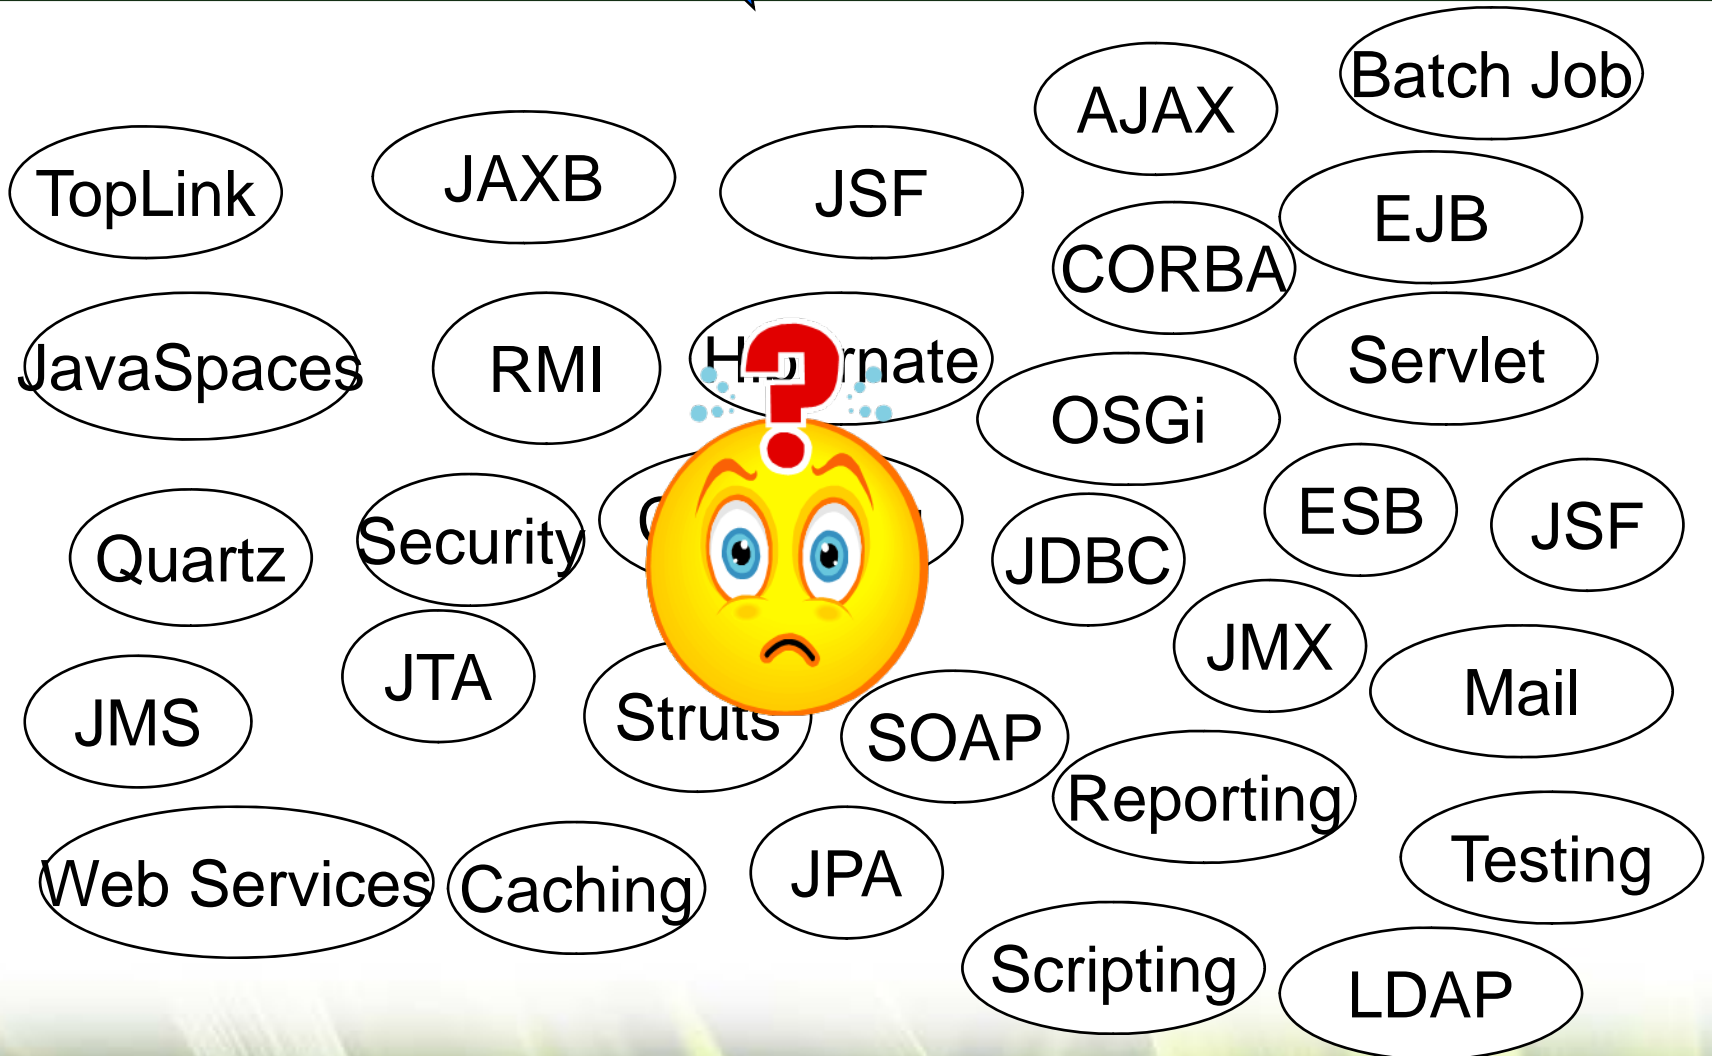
Batch Job

AJAX

TopLink

JAXB

JSF

EJB

CORBA

JavaSpaces

RMI

H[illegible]rnate

Servlet

OSGi

ESB

JSF

Quartz

Security

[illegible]

JDBC

JMX

JMS

JTA

Struts

SOAP

Mail

Reporting

Testing

Web Services

Caching

JPA

Scripting

LDAP